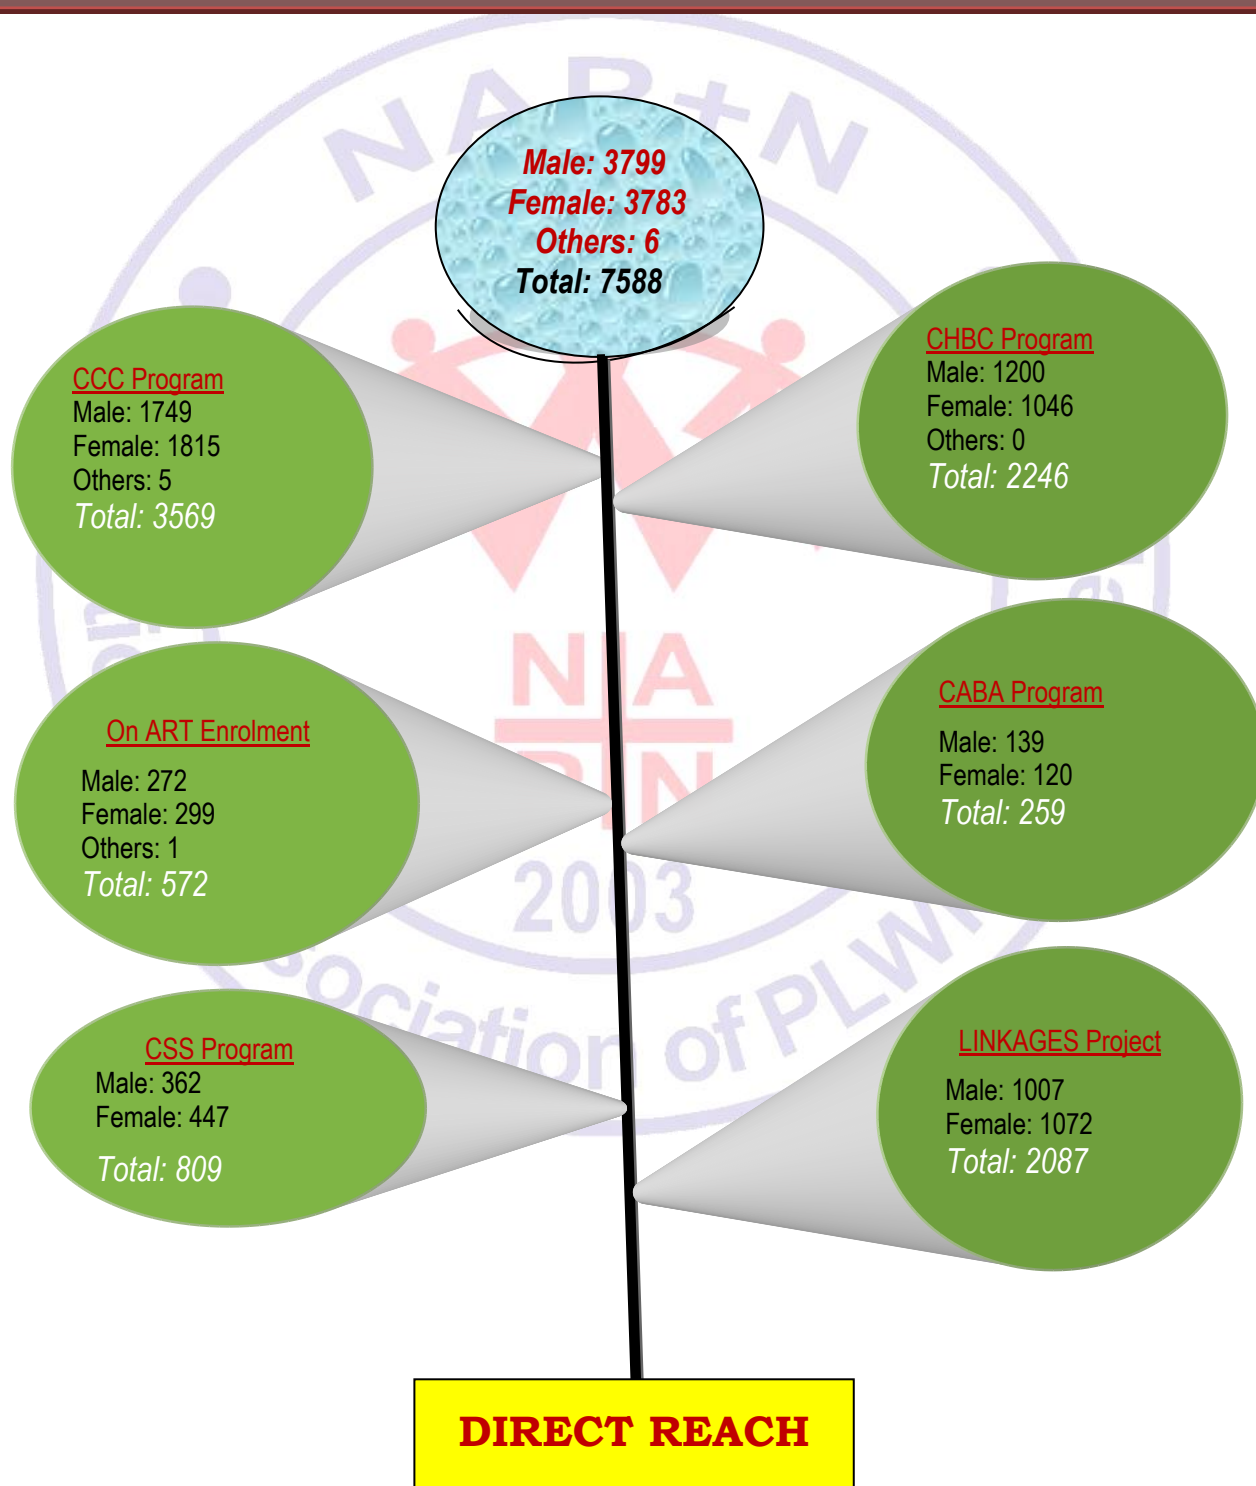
Male: 3799
Female: 3783
Others: 6
Total: 7588

CCC Program
Male: 1749
Female: 1815
Others: 5
Total: 3569

CHBC Program
Male: 1200
Female: 1046
Others: 0
Total: 2246

On ART Enrolment
Male: 272
Female: 299
Others: 1
Total: 572

CABA Program
Male: 139
Female: 120
Total: 259

CSS Program
Male: 362
Female: 447
Total: 809

LINKAGES Project
Male: 1007
Female: 1072
Total: 2087

DIRECT REACH

NAP+N
NAP+N
2003
Association of PLWH